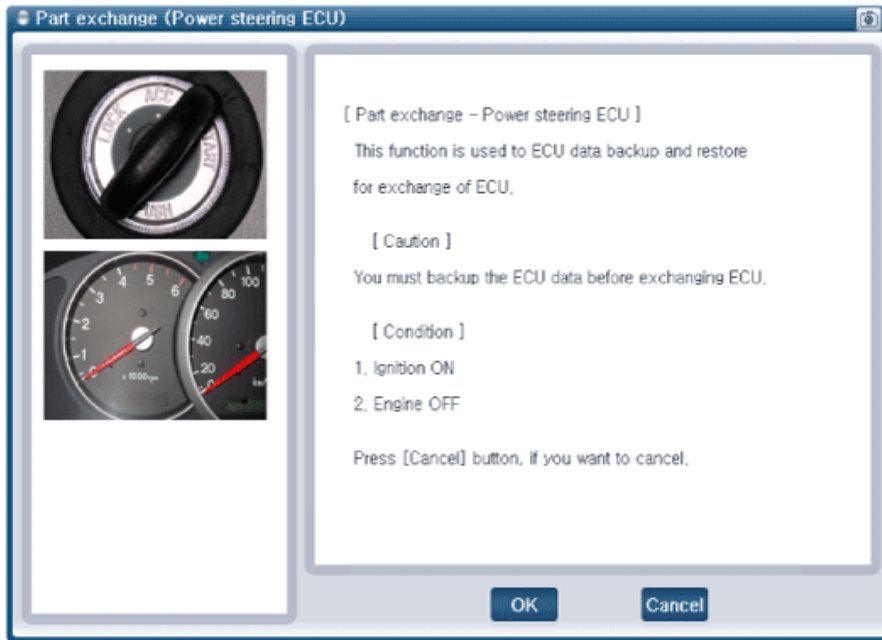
Part exchange (Power steering ECU)

LOCK ACC START PUSH

1 2 3 4 5 6 x1000rpm

20 40 60 80 100

[ Part exchange - Power steering ECU ]
This function is used to ECU data backup and restore for exchange of ECU.

[ Caution ]
You must backup the ECU data before exchanging ECU.

[ Condition ]
1. Ignition ON
2. Engine OFF

Press [Cancel] button, if you want to cancel.

OK

Cancel